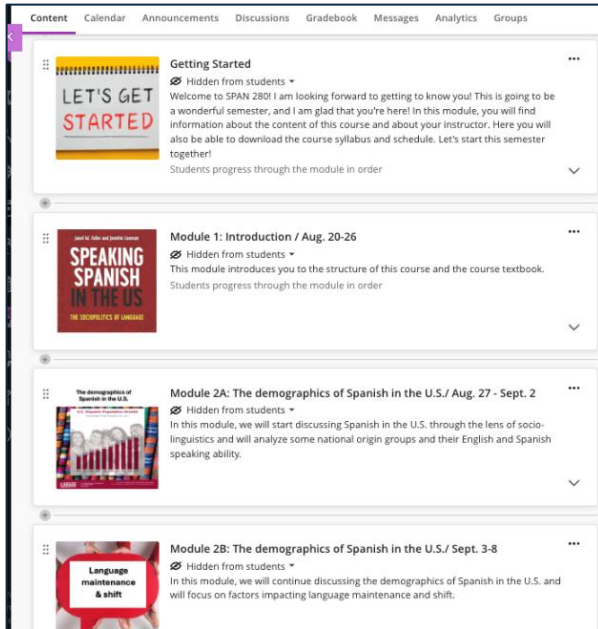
Content Calendar Announcements Discussions Gradebook Messages Analytics Groups

LET'S GET STARTED

Getting Started
Hidden from students
Welcome to SPAN 280! I am looking forward to getting to know you! This is going to be a wonderful semester, and I am glad that you're here! In this module, you will find information about the content of this course and about your instructor. Here you will also be able to download the course syllabus and schedule. Let's start this semester together!
Students progress through the module in order

Janet M. Fuller and Jennifer Leeman
SPEAKING SPANISH IN THE US
THE SOCIOPOLITICS OF LANGUAGE

Module 1: Introduction / Aug. 20-26
Hidden from students
This module introduces you to the structure of this course and the course textbook.
Students progress through the module in order

The demographics of Spanish in the U.S.
U.S. Hispanic Population Growth
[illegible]

Module 2A: The demographics of Spanish in the U.S./ Aug. 27 - Sept. 2
Hidden from students
In this module, we will start discussing Spanish in the U.S. through the lens of sociolinguistics and will analyze some national origin groups and their English and Spanish speaking ability.

Language maintenance & shift

Module 2B: The demographics of Spanish in the U.S./ Sept. 3-8
Hidden from students
In this module, we will continue discussing the demographics of Spanish in the U.S. and will focus on factors impacting language maintenance and shift.